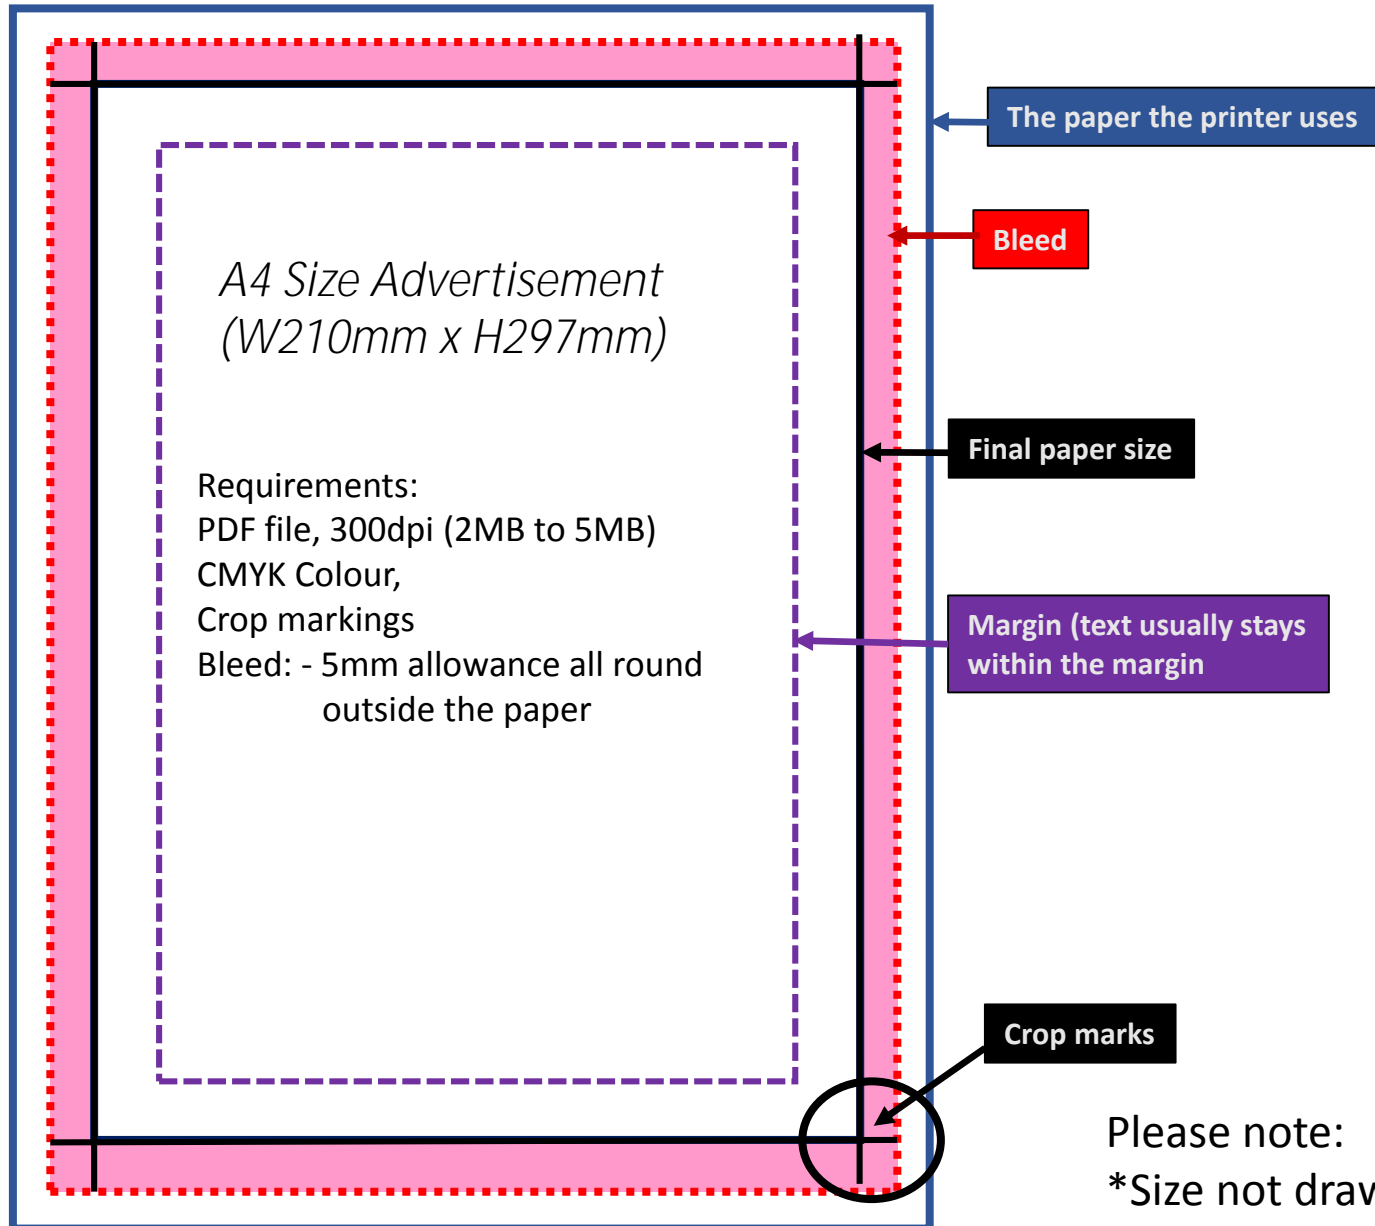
A4 Size Advertisement
(W210mm x H297mm)

Requirements:
PDF file, 300dpi (2MB to 5MB)
CMYK Colour,
Crop markings
Bleed: - 5mm allowance all round
outside the paper

The paper the printer uses

Bleed

Final paper size

Margin (text usually stays within the margin

Crop marks

Please note:
*Size not drav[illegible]